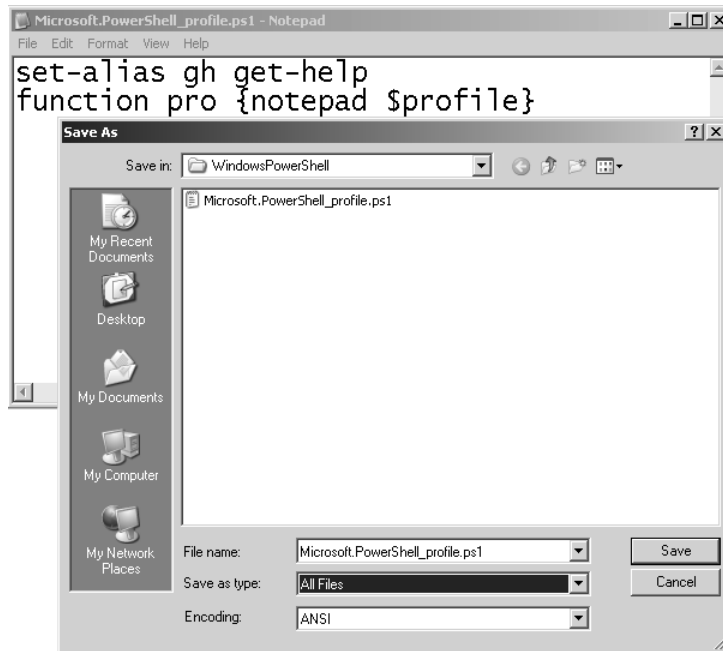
Microsoft.PowerShell_profile.ps1 - Notepad

File Edit Format View Help

set-alias gh get-help
function pro {notepad $profile}

Save As

Save in: WindowsPowerShell

Microsoft.PowerShell_profile.ps1

My Recent Documents

Desktop

My Documents

My Computer

My Network Places

File name: Microsoft.PowerShell_profile.ps1

Save as type: All Files

Encoding: ANSI

Save

Cancel